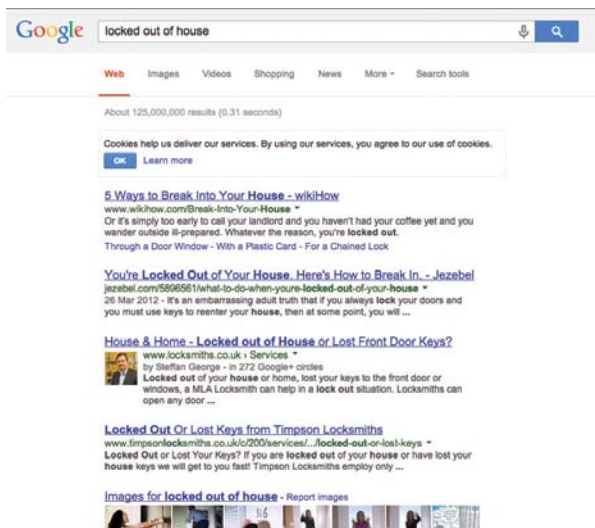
Google locked out of house

Web Images Videos Shopping News More Search tools

About 125,000,000 results (0.31 seconds)

Cookies help us deliver our services. By using our services, you agree to our use of cookies.
OK Learn more

5 Ways to Break Into Your House - wikiHow
www.wikihow.com/Break-Into-Your-House
Or it's simply too early to call your landlord and you haven't had your coffee yet and you wander outside ill-prepared. Whatever the reason, you're locked out.
Through a Door Window - With a Plastic Card - For a Chained Lock

You're Locked Out of Your House. Here's How to Break In. - Jezebel
jezebel.com/5896561/what-to-do-when-youre-locked-out-of-your-house
26 Mar 2012 - It's an embarrassing adult truth that if you always lock your doors and you must use keys to reenter your house, then at some point, you will ...

House & Home - Locked out of House or Lost Front Door Keys?
www.locksmiths.co.uk › Services
by Steffan George - in 272 Google+ circles
Locked out of your house or home, lost your keys to the front door or windows, a MLA Locksmith can help in a lock out situation. Locksmiths can open any door ...

Locked Out Or Lost Keys from Timpson Locksmiths
www.timpsonlocksmiths.co.uk/c/200/services/.../locked-out-or-lost-keys
Locked Out or Lost Your Keys? If you are locked out of your house or have lost your house keys we will get to you fast! Timpson Locksmiths employ only ...

Images for locked out of house - Report images